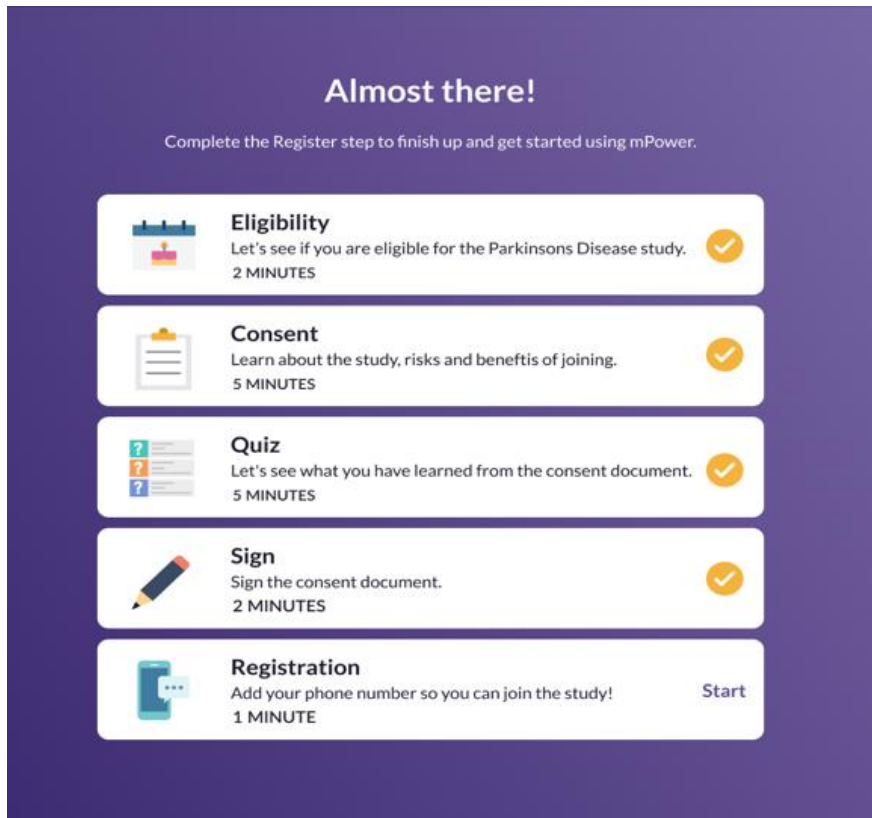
Almost there!

Complete the Register step to finish up and get started using mPower.

Eligibility
Let's see if you are eligible for the Parkinsons Disease study.
2 MINUTES

Consent
Learn about the study, risks and beneftis of joining.
5 MINUTES

?
?
?

Quiz
Let's see what you have learned from the consent document.
5 MINUTES

Sign
Sign the consent document.
2 MINUTES

Registration
Add your phone number so you can join the study!
1 MINUTE
Start